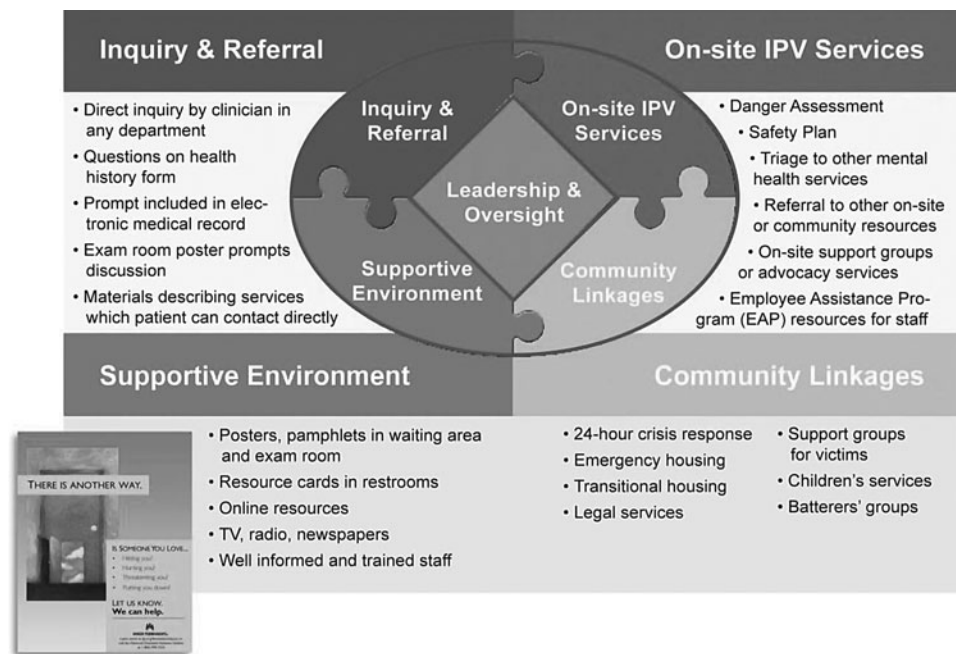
Inquiry & Referral

• Direct inquiry by clinician in any department
• Questions on health history form
• Prompt included in electronic medical record
• Exam room poster prompts discussion
• Materials describing services which patient can contact directly

On-site IPV Services

• Danger Assessment
• Safety Plan
• Triage to other mental health services
• Referral to other on-site or community resources
• On-site support groups or advocacy services
• Employee Assistance Program (EAP) resources for staff

Inquiry & Referral

On-site IPV Services

Leadership & Oversight

Supportive Environment

Community Linkages

Supportive Environment

Community Linkages

THERE IS ANOTHER WAY.

IS SOMEONE YOU LOVE...
• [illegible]
• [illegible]
• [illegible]
• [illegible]

LET US KNOW.
We can help.

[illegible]

• Posters, pamphlets in waiting area and exam room
• Resource cards in restrooms
• Online resources
• TV, radio, newspapers
• Well informed and trained staff

• 24-hour crisis response
• Emergency housing
• Transitional housing
• Legal services

• Support groups for victims
• Children's services
• Batterers' groups